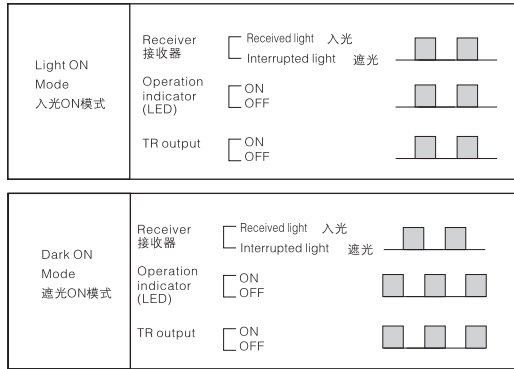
| | | |
|---|---|---|
| Light ON Mode 入光ON模式 | Receiver 接收器 | Received light 入光 / Interrupted light 遮光 |
| | Operation indicator (LED) | ON / OFF |
| | TR output | ON / OFF |

| | | |
|---|---|---|
| Dark ON Mode 遮光ON模式 | Receiver 接收器 | Received light 入光 / Interrupted light 遮光 |
| | Operation indicator (LED) | ON / OFF |
| | TR output | ON / OFF |